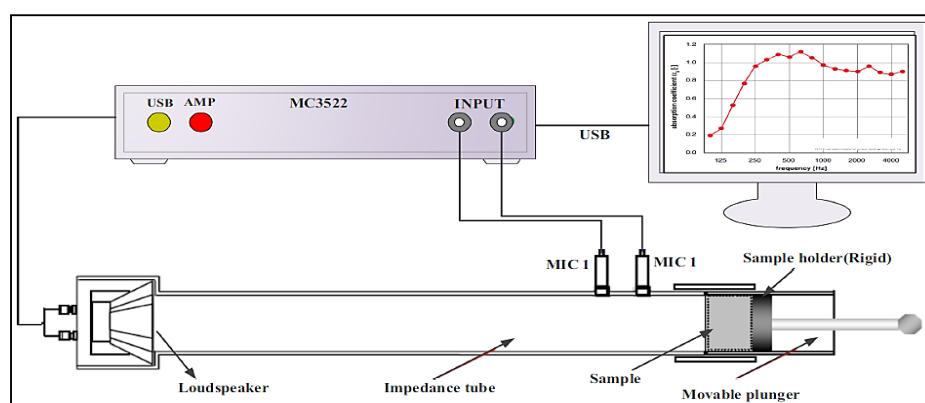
USB AMP
MC3522
INPUT
USB
1.2
1.0
0.8
0.6
0.4
0.2
0.0
absorption coefficient α [-]
125 250 500 1000 2000 4000
frequency [Hz]
MIC 1
MIC 1
Sample holder(Rigid)
Loudspeaker
Impedance tube
Sample
Movable plunger